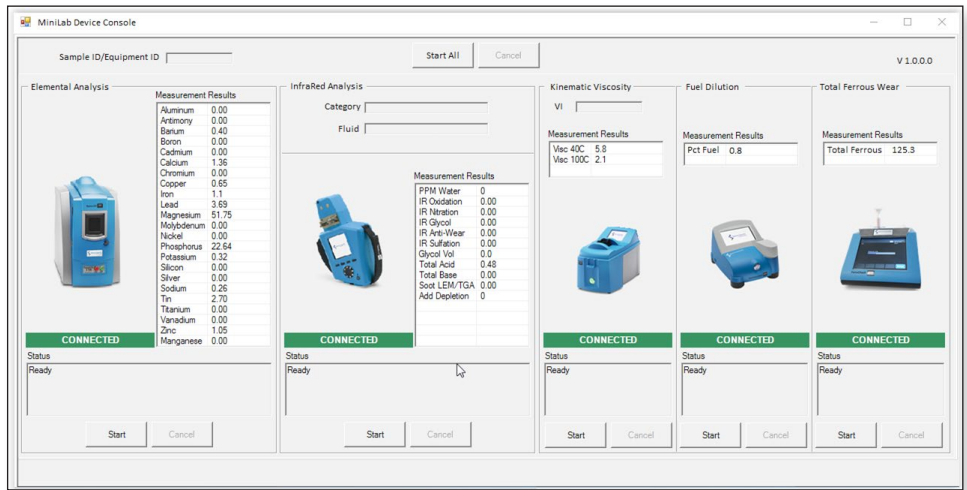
MiniLab Device Console

Sample ID/Equipment ID

Start All Cancel

V 1.0.0.0

Elemental Analysis

Measurement Results

| | |
|---|---|
| Aluminum | 0.00 |
| Antimony | 0.00 |
| Barium | 0.40 |
| Boron | 0.00 |
| Cadmium | 0.00 |
| Calcium | 1.36 |
| Chromium | 0.00 |
| Copper | 0.65 |
| Iron | 1.1 |
| Lead | 3.69 |
| Magnesium | 51.75 |
| Molybdenum | 0.00 |
| Nickel | 0.00 |
| Phosphorus | 22.64 |
| Potassium | 0.32 |
| Silicon | 0.00 |
| Silver | 0.00 |
| Sodium | 0.26 |
| Tin | 2.70 |
| Titanium | 0.00 |
| Vanadium | 0.00 |
| Zinc | 1.05 |
| Manganese | 0.00 |

CONNECTED

Status

Ready

Start Cancel

InfraRed Analysis

Category

Fluid

Measurement Results

| | |
|---|---|
| PPM Water | 0 |
| IR Oxidation | 0.00 |
| IR Nitration | 0.00 |
| IR Glycol | 0.00 |
| IR Anti-Wear | 0.00 |
| IR Sulfation | 0.00 |
| Glycol Vol | 0.0 |
| Total Acid | 0.48 |
| Total Base | 0.00 |
| Soot LEM/TGA | 0.00 |
| Add Depletion | 0 |

CONNECTED

Status

Ready

Start Cancel

Kinematic Viscosity

VI

Measurement Results

| | |
|---|---|
| Visc 40C | 5.8 |
| Visc 100C | 2.1 |

CONNECTED

Status

Ready

Start Cancel

Fuel Dilution

Measurement Results

| | |
|---|---|
| Pct Fuel | 0.8 |

CONNECTED

Status

Ready

Start Cancel

Total Ferrous Wear

Measurement Results

| | |
|---|---|
| Total Ferrous | 125.3 |

CONNECTED

Status

Ready

Start Cancel